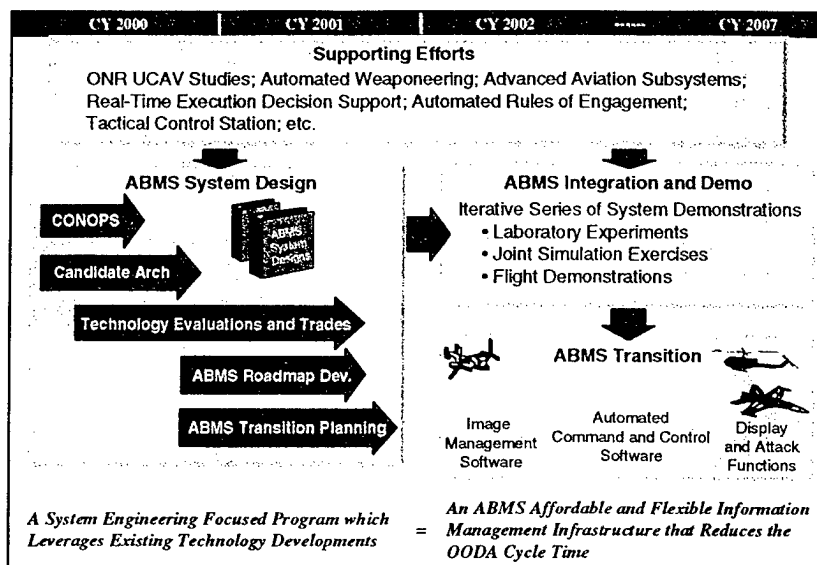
CY 2000 CY 2001 CY 2002 ------ CY 2007

Supporting Efforts

ONR UCAV Studies; Automated Weaponeering; Advanced Aviation Subsystems; Real-Time Execution Decision Support; Automated Rules of Engagement; Tactical Control Station; etc.

ABMS System Design

CONOPS

ABMS System Designs

Candidate Arch

Technology Evaluations and Trades

ABMS Roadmap Dev.

ABMS Transition Planning

ABMS Integration and Demo

Iterative Series of System Demonstrations
• Laboratory Experiments
• Joint Simulation Exercises
• Flight Demonstrations

ABMS Transition

Image Management Software

Automated Command and Control Software

Display and Attack Functions

A System Engineering Focused Program which Leverages Existing Technology Developments

=

An ABMS Affordable and Flexible Information Management Infrastructure that Reduces the OODA Cycle Time